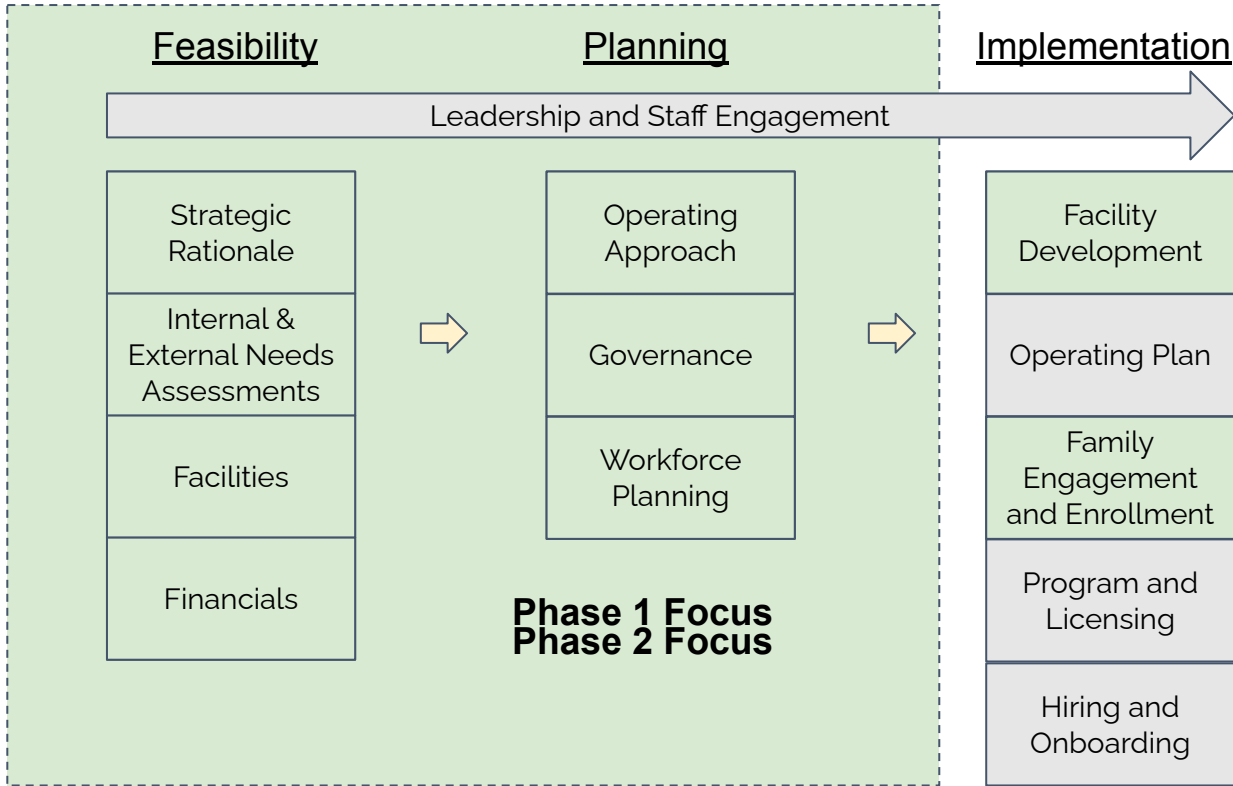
Feasibility

Planning

Implementation

Leadership and Staff Engagement

Strategic Rationale

Internal & External Needs Assessments

Facilities

Financials

Operating Approach

Governance

Workforce Planning

Phase 1 Focus
Phase 2 Focus

Facility Development

Operating Plan

Family Engagement and Enrollment

Program and Licensing

Hiring and Onboarding